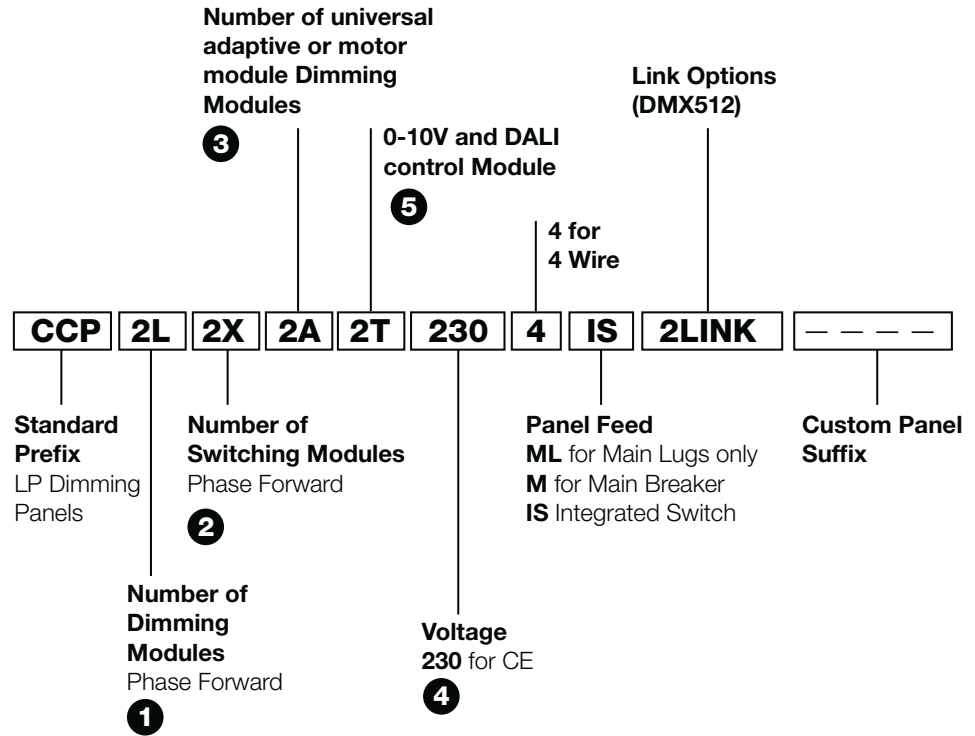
Number of universal adaptive or motor module Dimming Modules
3

0-10V and DALI control Module
5

Link Options (DMX512)

4 for 4 Wire

| CCP | 2L | 2X | 2A | 2T | 230 | 4 | IS | 2LINK | — — — — |
|---|---|---|---|---|---|---|---|---|---|

Standard Prefix
LP Dimming Panels

Number of Switching Modules
Phase Forward
2

Panel Feed
ML for Main Lugs only
M for Main Breaker
IS Integrated Switch

Custom Panel Suffix

Number of Dimming Modules
Phase Forward
1

Voltage
230 for CE
4